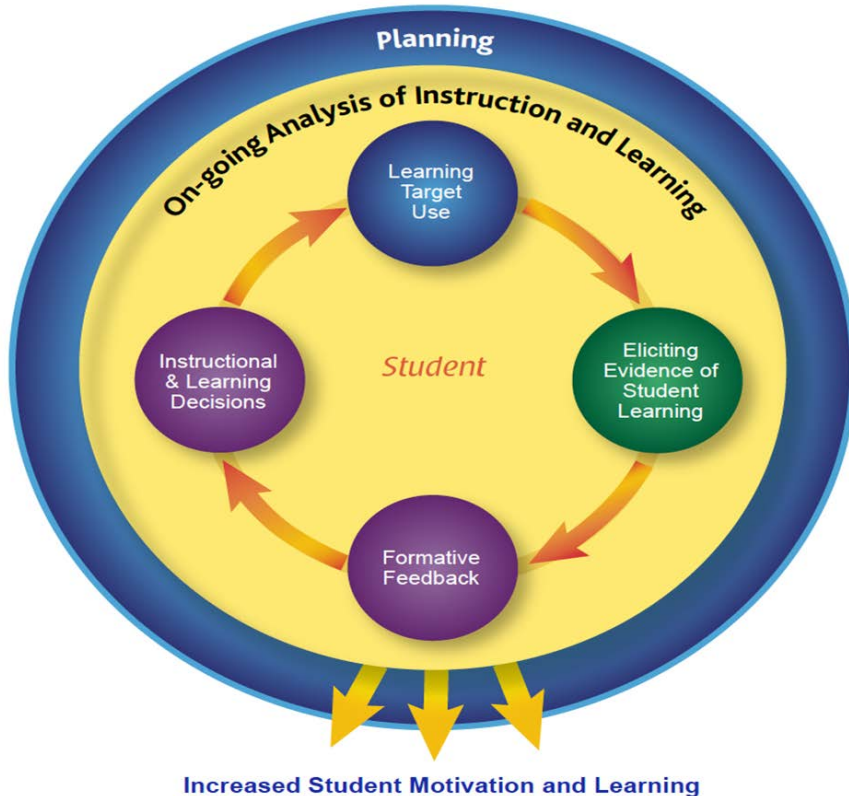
Planning

On-going Analysis of Instruction and Learning

Learning Target Use

Eliciting Evidence of Student Learning

Formative Feedback

Instructional & Learning Decisions

Student

Increased Student Motivation and Learning